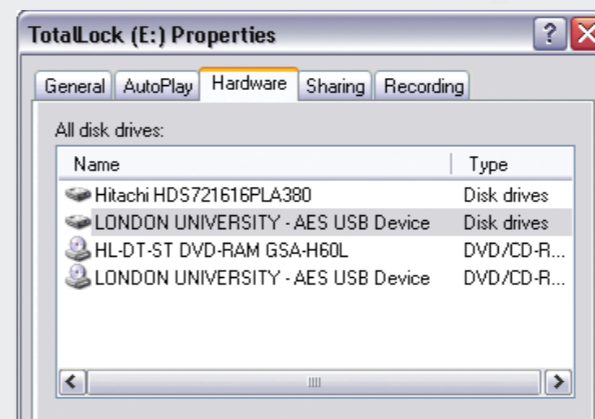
TotalLock (E:) Properties

?

General | AutoPlay | Hardware | Sharing | Recording

All disk drives:

| Name | Type |
|---|---|
| Hitachi HDS721616PLA380 | Disk drives |
| LONDON UNIVERSITY - AES USB Device | Disk drives |
| HL-DT-ST DVD-RAM GSA-H60L | DVD/CD-R... |
| LONDON UNIVERSITY - AES USB Device | DVD/CD-R... |